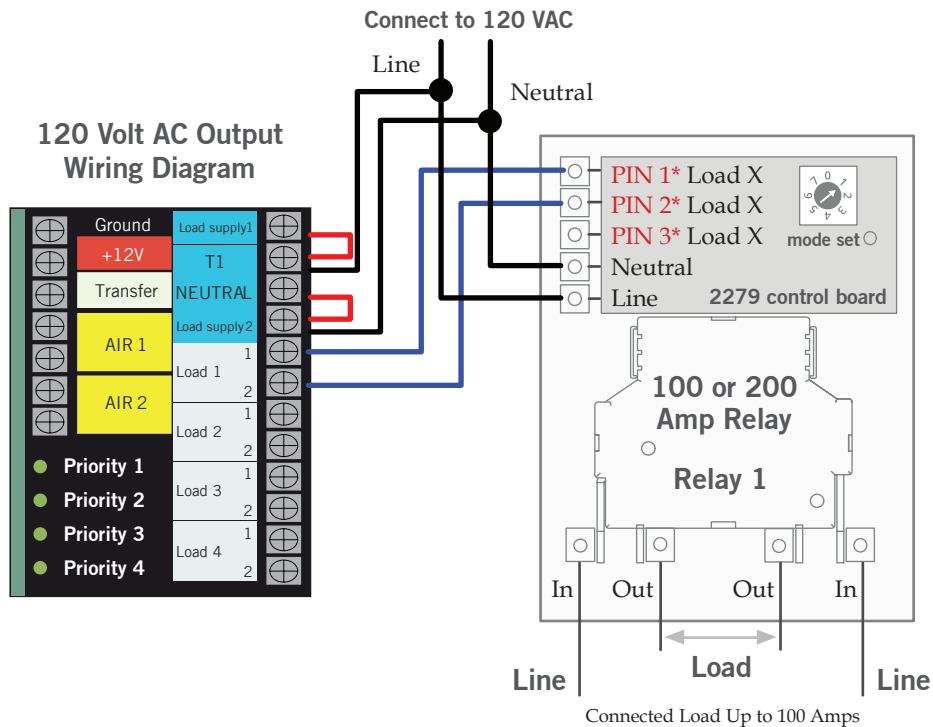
Connect to 120 VAC

Line

Neutral

120 Volt AC Output Wiring Diagram

Ground
+12V
Transfer
AIR 1
AIR 2

Load supply1
T1
NEUTRAL
Load supply2
Load 1
1
2
Load 2
1
2
Load 3
1
2
Load 4
1
2

Priority 1
Priority 2
Priority 3
Priority 4

PIN 1* Load X
PIN 2* Load X
PIN 3* Load X
Neutral
Line

0 1 2 3 4 5 6 7
mode set
2279 control board

100 or 200 Amp Relay

Relay 1

In
Out
Out
In

Line
Load
Line

Connected Load Up to 100 Amps